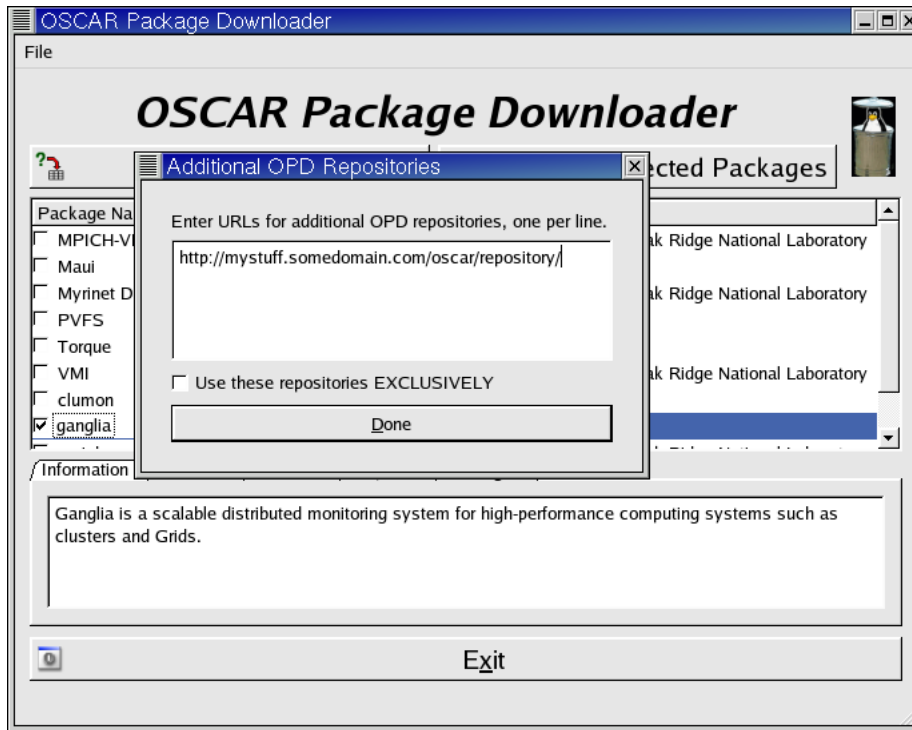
OSCAR Package Downloader

File

OSCAR Package Downloader

?

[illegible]cted Packages

Package Na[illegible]
MPICH-V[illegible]
Maui
Myrinet D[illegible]
PVFS
Torque
VMI
clumon
ganglia

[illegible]k Ridge National Laboratory
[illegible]k Ridge National Laboratory
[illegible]k Ridge National Laboratory

Additional OPD Repositories

Enter URLs for additional OPD repositories, one per line.

http://mystuff.somedomain.com/oscar/repository/

Use these repositories EXCLUSIVELY

Done

Information

Ganglia is a scalable distributed monitoring system for high-performance computing systems such as clusters and Grids.

Exit